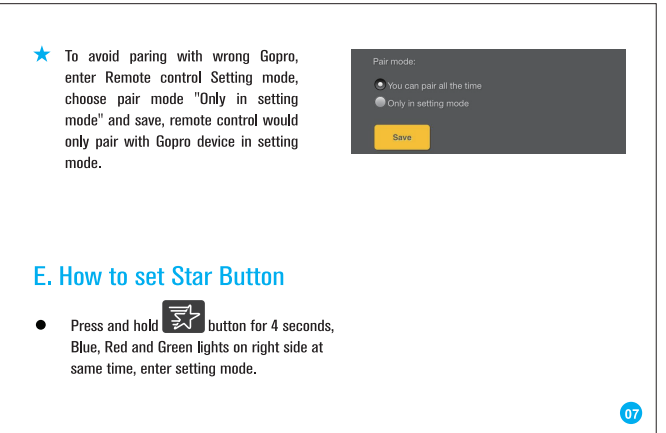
★ To avoid paring with wrong Gopro, enter Remote control Setting mode, choose pair mode "Only in setting mode" and save, remote control would only pair with Gopro device in setting mode.

Pair mode:

You can pair all the time

Only in setting mode

Save

E. How to set Star Button

● Press and hold button for 4 seconds, Blue, Red and Green lights on right side at same time, enter setting mode.

07